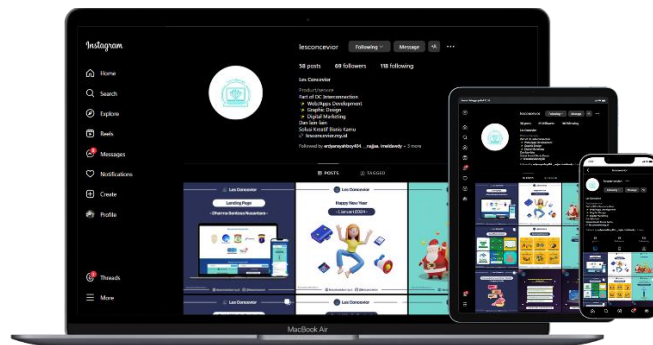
Instagram

Home

Search

Explore

Reels

Messages

Notifications

Create

Profile

Threads

More

lesconcevior

Following

Message

58 posts

69 followers

118 following

Les Concevior

Product/service

Part of DC Interconnection

Web/Apps Development

Graphic Design

Digital Marketing

Dan lain lain

Solusi Kreatif Bisnis kamu

lesconcevior.my.id

Followed by erdyanyahtiny404 , _najjaa , imaldavdy + 5 more

POSTS

TAGGED

Les Concevior

Landing Page

Les Concevior

Happy New Year

Les Concevior

Les Concevior

MacBook Air

lesconcevior

Following

Message

Les Concevior

lesconcevior